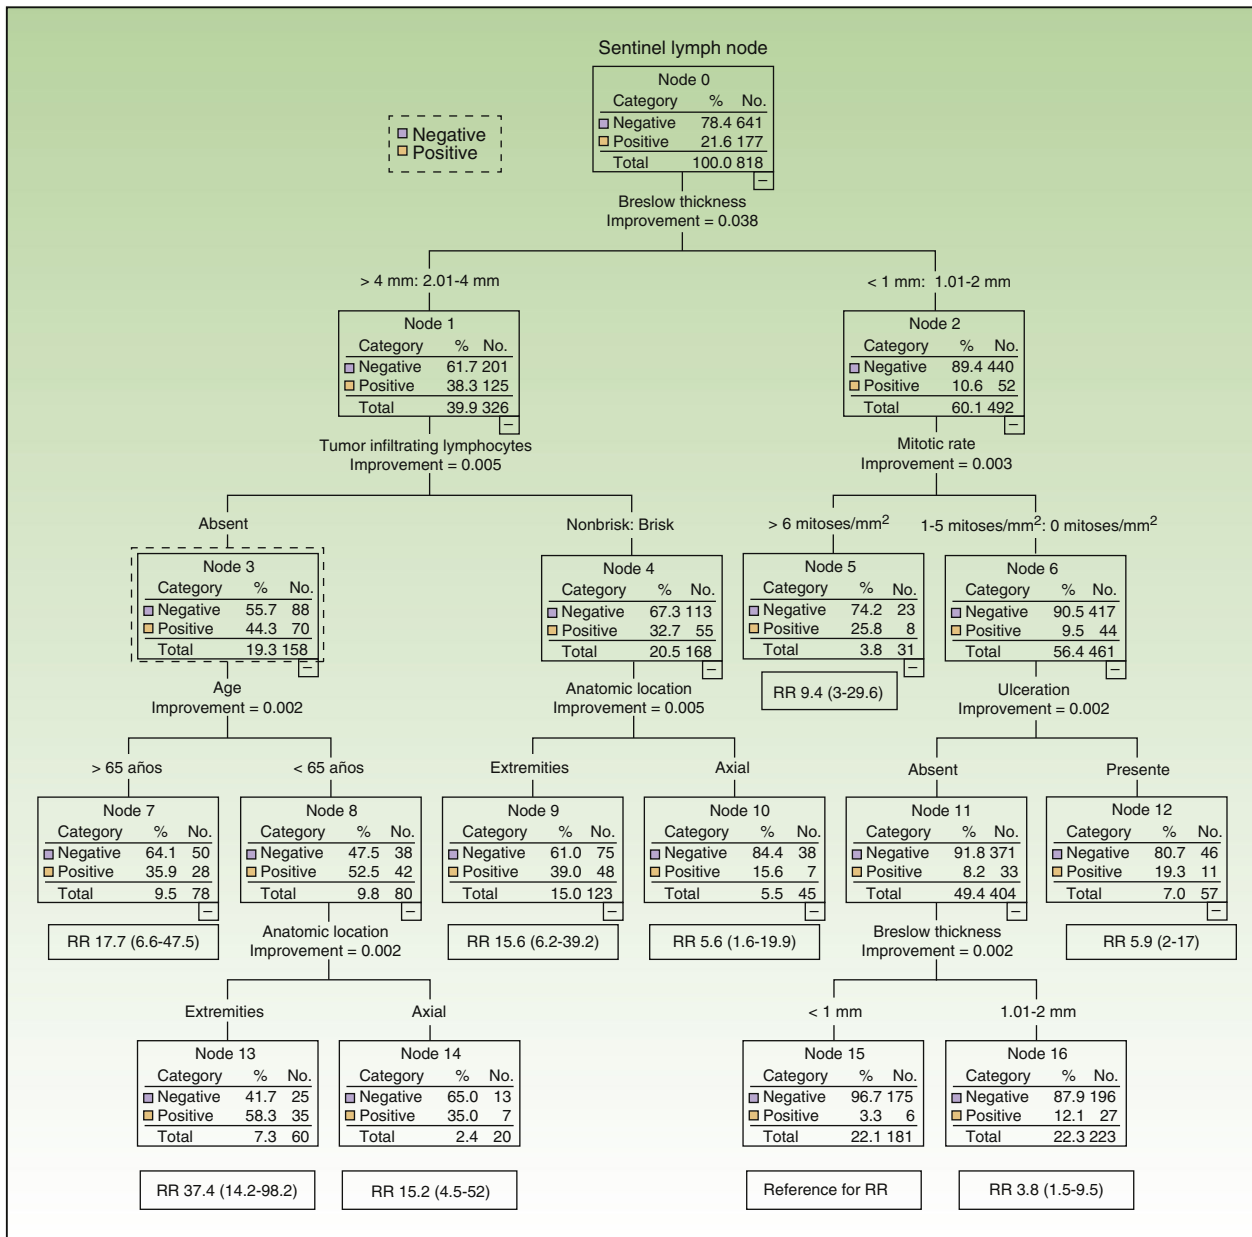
Sentinel lymph node

Negative
Positive

Node 0

| Category | % | No. |
|---|---|---|
| Negative | 78.4 | 641 |
| Positive | 21.6 | 177 |
| Total | 100.0 | 818 |

Breslow thickness
Improvement = 0.038

> 4 mm: 2.01-4 mm

Node 1

| Category | % | No. |
|---|---|---|
| Negative | 61.7 | 201 |
| Positive | 38.3 | 125 |
| Total | 39.9 | 326 |

< 1 mm: 1.01-2 mm

Node 2

| Category | % | No. |
|---|---|---|
| Negative | 89.4 | 440 |
| Positive | 10.6 | 52 |
| Total | 60.1 | 492 |

Tumor infiltrating lymphocytes
Improvement = 0.005

Mitotic rate
Improvement = 0.003

Absent

Node 3

| Category | % | No. |
|---|---|---|
| Negative | 55.7 | 88 |
| Positive | 44.3 | 70 |
| Total | 19.3 | 158 |

Nonbrisk: Brisk

Node 4

| Category | % | No. |
|---|---|---|
| Negative | 67.3 | 113 |
| Positive | 32.7 | 55 |
| Total | 20.5 | 168 |

> 6 mitoses/mm$^2$

Node 5

| Category | % | No. |
|---|---|---|
| Negative | 74.2 | 23 |
| Positive | 25.8 | 8 |
| Total | 3.8 | 31 |

RR 9.4 (3-29.6)

1-5 mitoses/mm$^2$: 0 mitoses/mm$^2$

Node 6

| Category | % | No. |
|---|---|---|
| Negative | 90.5 | 417 |
| Positive | 9.5 | 44 |
| Total | 56.4 | 461 |

Age
Improvement = 0.002

Anatomic location
Improvement = 0.005

Ulceration
Improvement = 0.002

> 65 años

Node 7

| Category | % | No. |
|---|---|---|
| Negative | 64.1 | 50 |
| Positive | 35.9 | 28 |
| Total | 9.5 | 78 |

RR 17.7 (6.6-47.5)

< 65 años

Node 8

| Category | % | No. |
|---|---|---|
| Negative | 47.5 | 38 |
| Positive | 52.5 | 42 |
| Total | 9.8 | 80 |

Extremities

Node 9

| Category | % | No. |
|---|---|---|
| Negative | 61.0 | 75 |
| Positive | 39.0 | 48 |
| Total | 15.0 | 123 |

RR 15.6 (6.2-39.2)

Axial

Node 10

| Category | % | No. |
|---|---|---|
| Negative | 84.4 | 38 |
| Positive | 15.6 | 7 |
| Total | 5.5 | 45 |

RR 5.6 (1.6-19.9)

Absent

Node 11

| Category | % | No. |
|---|---|---|
| Negative | 91.8 | 371 |
| Positive | 8.2 | 33 |
| Total | 49.4 | 404 |

Presente

Node 12

| Category | % | No. |
|---|---|---|
| Negative | 80.7 | 46 |
| Positive | 19.3 | 11 |
| Total | 7.0 | 57 |

RR 5.9 (2-17)

Anatomic location
Improvement = 0.002

Breslow thickness
Improvement = 0.002

Extremities

Node 13

| Category | % | No. |
|---|---|---|
| Negative | 41.7 | 25 |
| Positive | 58.3 | 35 |
| Total | 7.3 | 60 |

RR 37.4 (14.2-98.2)

Axial

Node 14

| Category | % | No. |
|---|---|---|
| Negative | 65.0 | 13 |
| Positive | 35.0 | 7 |
| Total | 2.4 | 20 |

RR 15.2 (4.5-52)

< 1 mm

Node 15

| Category | % | No. |
|---|---|---|
| Negative | 96.7 | 175 |
| Positive | 3.3 | 6 |
| Total | 22.1 | 181 |

Reference for RR

1.01-2 mm

Node 16

| Category | % | No. |
|---|---|---|
| Negative | 87.9 | 196 |
| Positive | 12.1 | 27 |
| Total | 22.3 | 223 |

RR 3.8 (1.5-9.5)